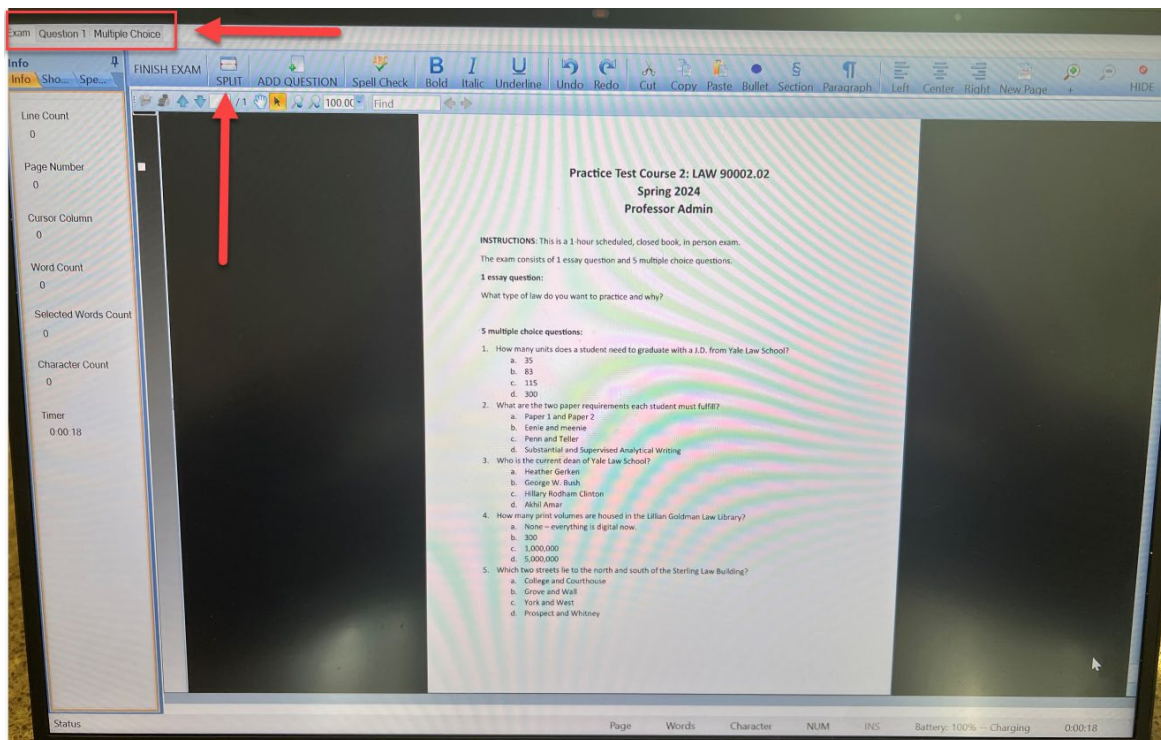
Exam Question 1 Multiple Choice

Info
Info Sho... Spe...

FINISH EXAM SPLIT ADD QUESTION Spell Check Bold Italic Underline Undo Redo Cut Copy Paste Bullet Section Paragraph Left Center Right New Page + HIDE

/1 100.00 Find

Line Count
0

Page Number
0

Cursor Column
0

Word Count
0

Selected Words Count
0

Character Count
0

Timer
0:00:18

Practice Test Course 2: LAW 90002.02
Spring 2024
Professor Admin

INSTRUCTIONS: This is a 1-hour scheduled, closed book, in person exam.

The exam consists of 1 essay question and 5 multiple choice questions.

1 essay question:

What type of law do you want to practice and why?

5 multiple choice questions:

1. How many units does a student need to graduate with a J.D. from Yale Law School?
a. 35
b. 83
c. 115
d. 300
2. What are the two paper requirements each student must fulfill?
a. Paper 1 and Paper 2
b. Eenie and meenie
c. Penn and Teller
d. Substantial and Supervised Analytical Writing
3. Who is the current dean of Yale Law School?
a. Heather Gerken
b. George W. Bush
c. Hillary Rodham Clinton
d. Akhil Amar
4. How many print volumes are housed in the Lillian Goldman Law Library?
a. None – everything is digital now.
b. 300
c. 1,000,000
d. 5,000,000
5. Which two streets lie to the north and south of the Sterling Law Building?
a. College and Courthouse
b. Grove and Wall
c. York and West
d. Prospect and Whitney

Status Page Words Character NUM INS Battery: 100% -- Charging 0:00:18